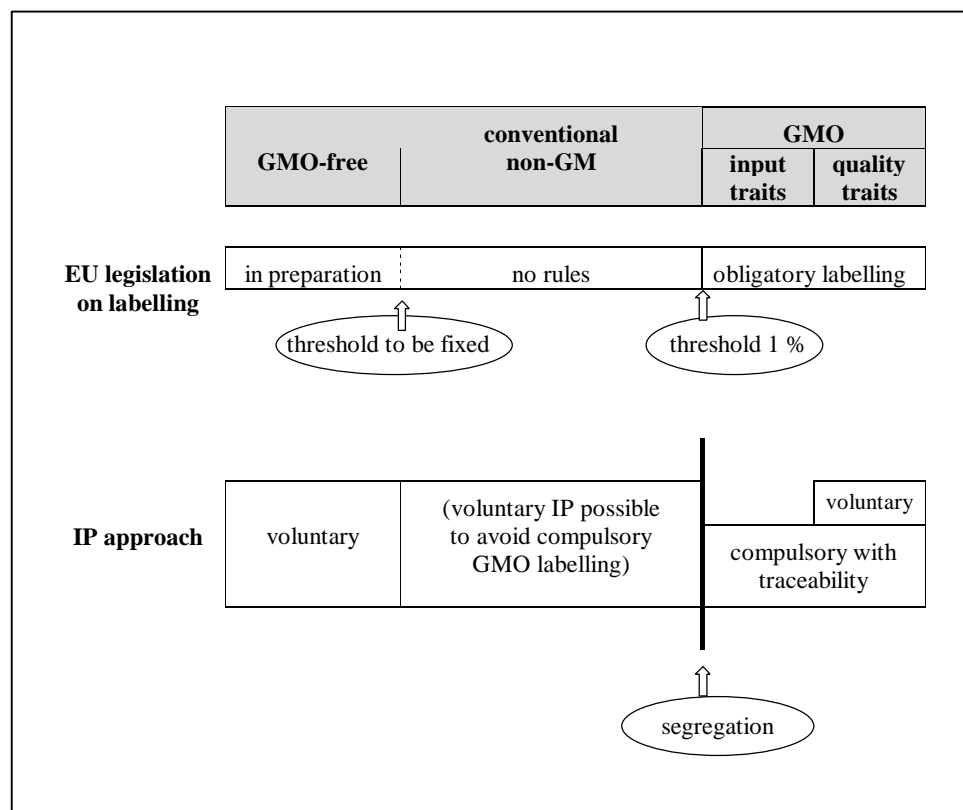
| GMO-free | conventional non-GM | GMO input traits | GMO quality traits |
|---|---|---|---|

EU legislation on labelling

in preparation | no rules | obligatory labelling

threshold to be fixed

threshold 1 %

IP approach

voluntary

(voluntary IP possible to avoid compulsory GMO labelling)

voluntary

compulsory with traceability

segregation